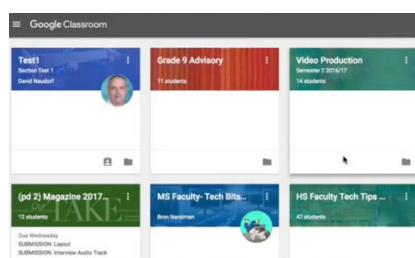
Google Classroom

Test1
Section Test 1
David Neudorf

Grade 9 Advisory
11 students

Video Production
Semester 2 2016/17
14 students

(pd 2) Magazine 2017...
12 students
TAKE
Due Wednesday
SUBMISSION: Layout
SUBMISSION: Interview Audio Track

MS Faculty- Tech Bits...
Bron Nansiman

HS Faculty Tech Tips ...
47 students